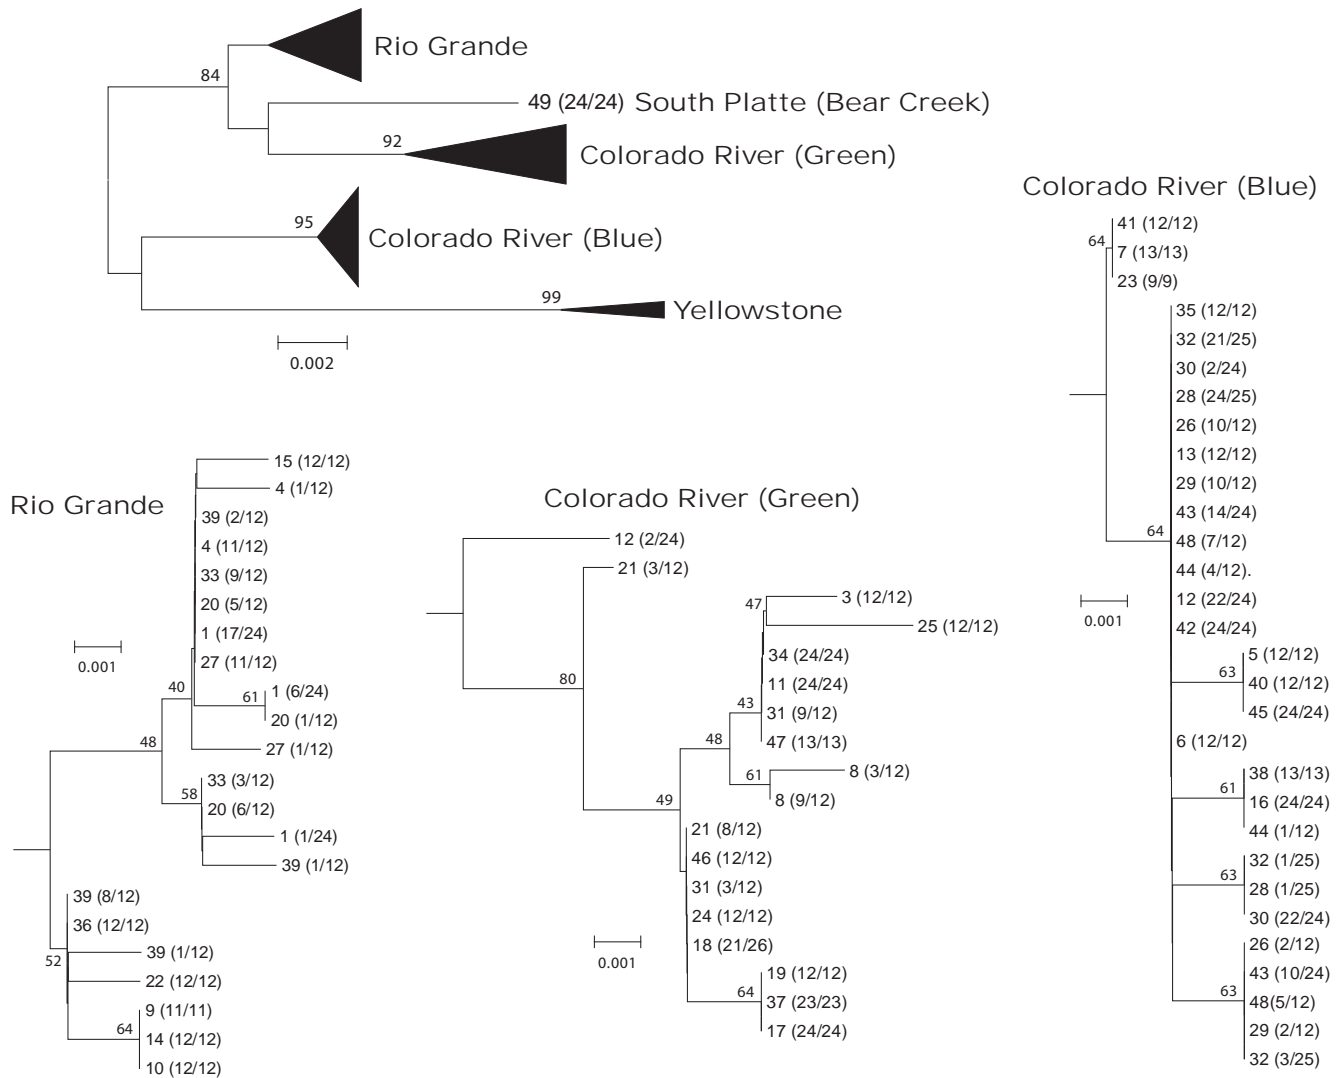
84
Rio Grande
49 (24/24) South Platte (Bear Creek)
92
Colorado River (Green)
95
Colorado River (Blue)
99
Yellowstone
0.002

Rio Grande
15 (12/12)
4 (1/12)
39 (2/12)
4 (11/12)
33 (9/12)
20 (5/12)
1 (17/24)
27 (11/12)
40
61
1 (6/24)
20 (1/12)
48
27 (1/12)
58
33 (3/12)
20 (6/12)
1 (1/24)
39 (1/12)
39 (8/12)
36 (12/12)
52
39 (1/12)
22 (12/12)
64
9 (11/11)
14 (12/12)
10 (12/12)
0.001

Colorado River (Green)
12 (2/24)
21 (3/12)
47
3 (12/12)
25 (12/12)
34 (24/24)
11 (24/24)
80
43
31 (9/12)
47 (13/13)
48
61
8 (3/12)
8 (9/12)
49
21 (8/12)
46 (12/12)
31 (3/12)
24 (12/12)
18 (21/26)
64
19 (12/12)
37 (23/23)
17 (24/24)
0.001

Colorado River (Blue)
64
41 (12/12)
7 (13/13)
23 (9/9)
35 (12/12)
32 (21/25)
30 (2/24)
28 (24/25)
26 (10/12)
13 (12/12)
29 (10/12)
43 (14/24)
64
48 (7/12)
44 (4/12).
12 (22/24)
42 (24/24)
63
5 (12/12)
40 (12/12)
45 (24/24)
6 (12/12)
61
38 (13/13)
16 (24/24)
44 (1/12)
63
32 (1/25)
28 (1/25)
30 (22/24)
63
26 (2/12)
43 (10/24)
48(5/12)
29 (2/12)
32 (3/25)
0.001